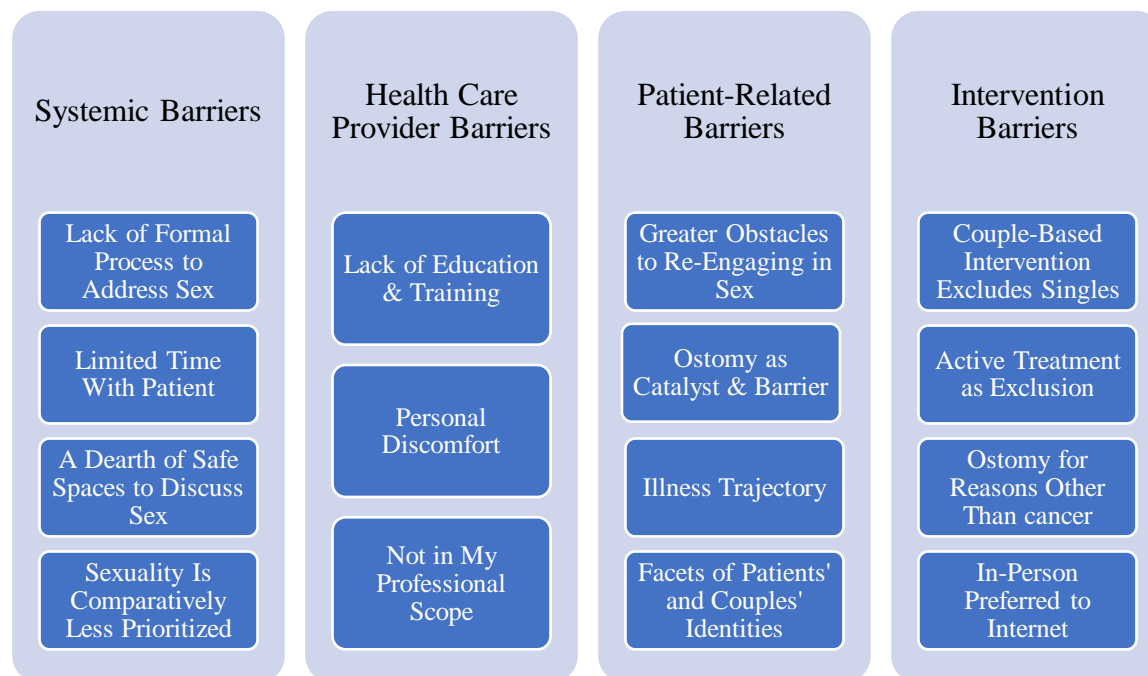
Systemic Barriers

Lack of Formal Process to Address Sex

Limited Time With Patient

A Dearth of Safe Spaces to Discuss Sex

Sexuality Is Comparatively Less Prioritized

Health Care Provider Barriers

Lack of Education & Training

Personal Discomfort

Not in My Professional Scope

Patient-Related Barriers

Greater Obstacles to Re-Engaging in Sex

Ostomy as Catalyst & Barrier

Illness Trajectory

Facets of Patients' and Couples' Identities

Intervention Barriers

Couple-Based Intervention Excludes Singles

Active Treatment as Exclusion

Ostomy for Reasons Other Than cancer

In-Person Preferred to Internet